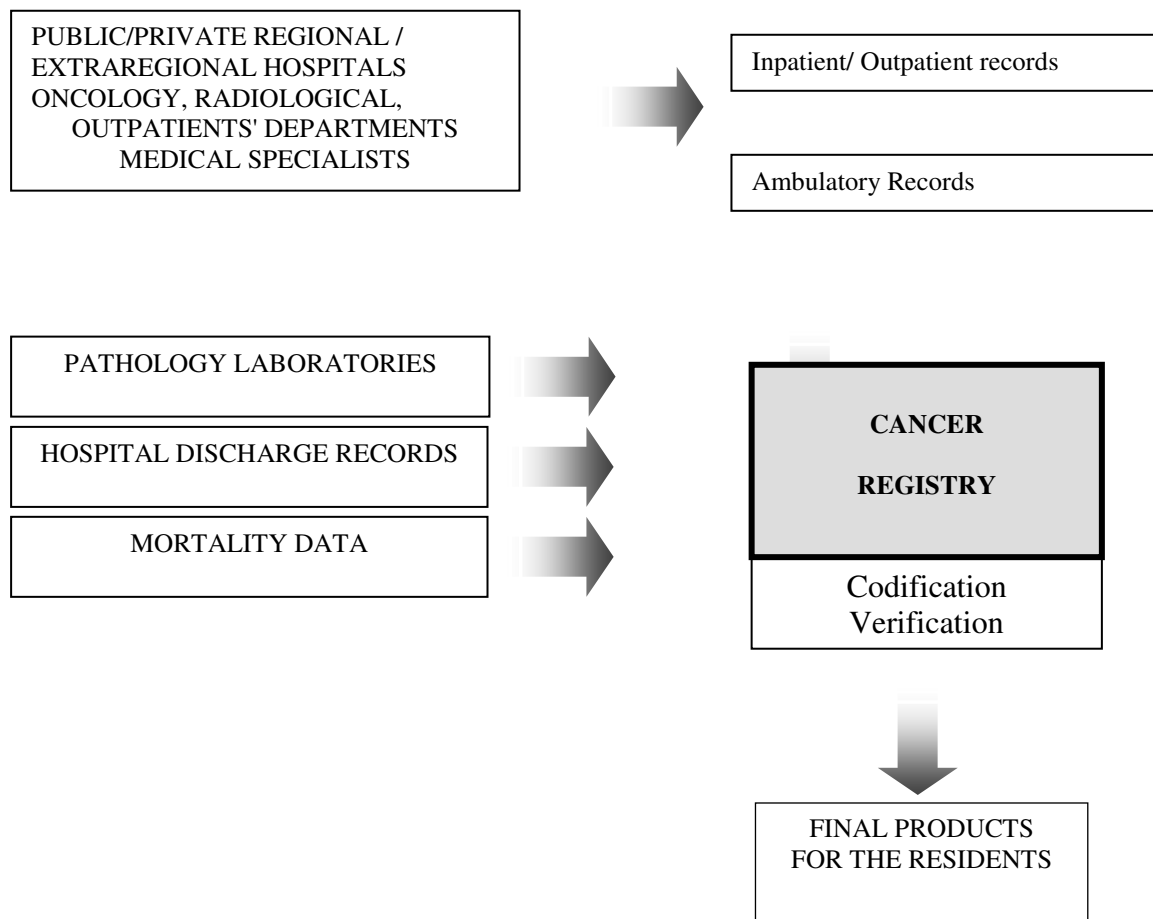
PUBLIC/PRIVATE REGIONAL / EXTRAREGIONAL HOSPITALS ONCOLOGY, RADIOLOGICAL, OUTPATIENTS' DEPARTMENTS MEDICAL SPECIALISTS

Inpatient/ Outpatient records

Ambulatory Records

PATHOLOGY LABORATORIES

HOSPITAL DISCHARGE RECORDS

MORTALITY DATA

CANCER

REGISTRY

Codification
Verification

FINAL PRODUCTS FOR THE RESIDENTS